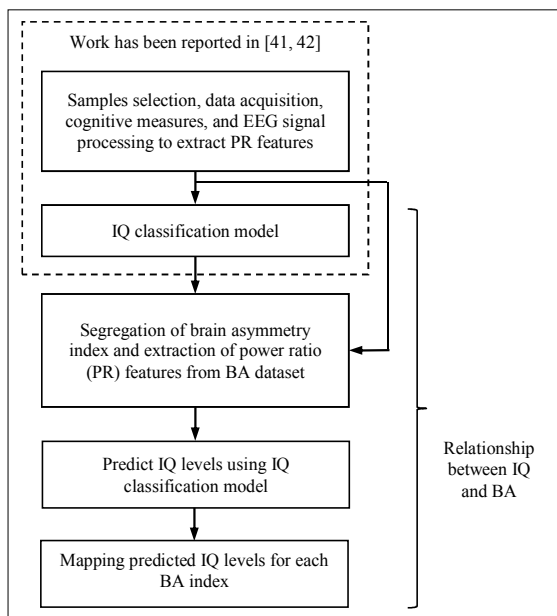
Work has been reported in [41, 42]

Samples selection, data acquisition, cognitive measures, and EEG signal processing to extract PR features

IQ classification model

Segregation of brain asymmetry index and extraction of power ratio (PR) features from BA dataset

Predict IQ levels using IQ classification model

Mapping predicted IQ levels for each BA index

Relationship between IQ and BA